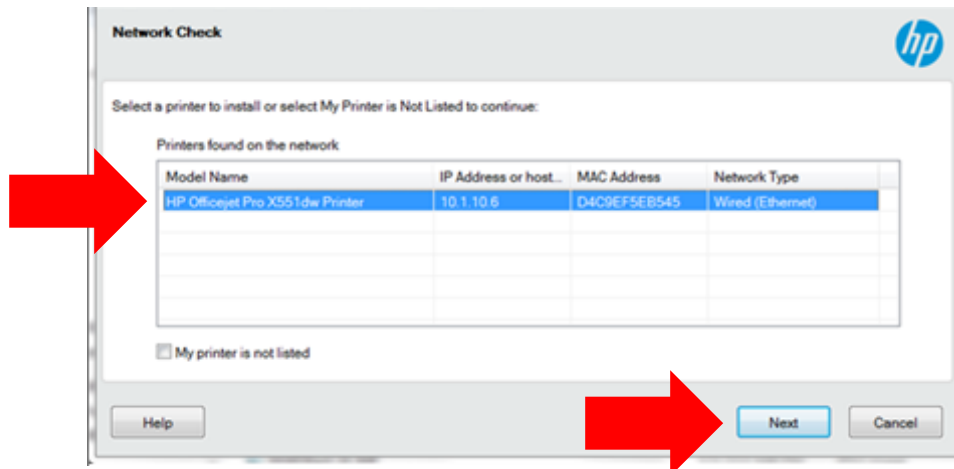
Network Check

hp

Select a printer to install or select My Printer is Not Listed to continue:

Printers found on the network

| Model Name | IP Address or host... | MAC Address | Network Type |
|---|---|---|---|
| HP Officejet Pro X551dw Printer | 10.1.10.6 | D4C9EF5EB545 | Wired (Ethernet) |

My printer is not listed

Help

Next

Cancel